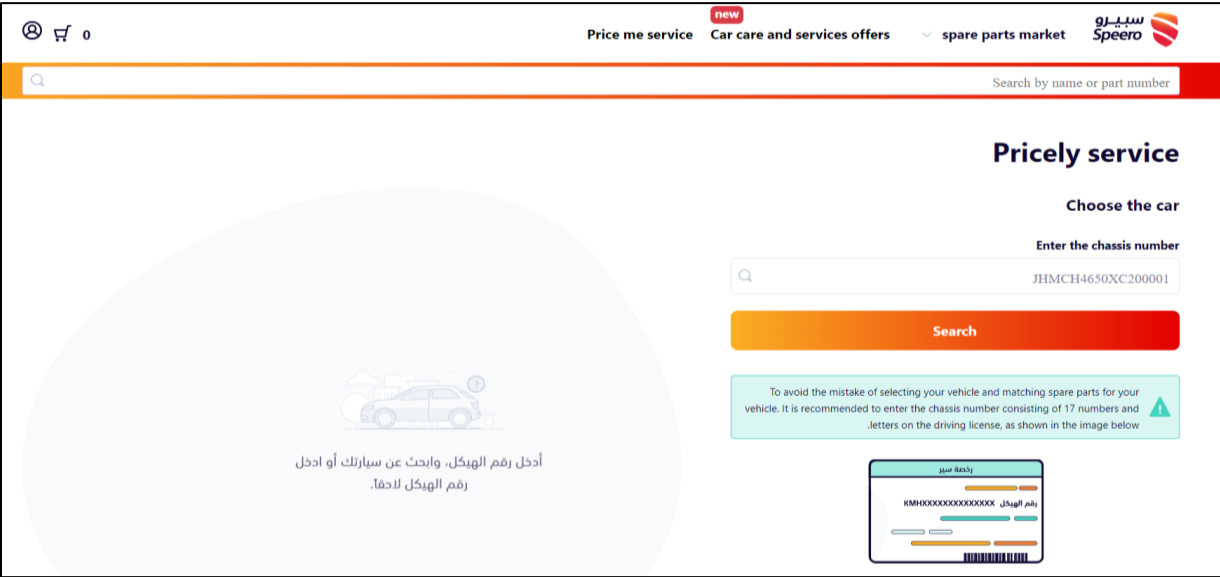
0

Price me service

new

Car care and services offers

spare parts market

سبيرو
Speero

Search by name or part number

Pricely service

Choose the car

Enter the chassis number

JHMCH4650XC200001

Search

To avoid the mistake of selecting your vehicle and matching spare parts for your vehicle. It is recommended to enter the chassis number consisting of 17 numbers and letters on the driving license, as shown in the image below.

أدخل رقم الهيكل، وابحث عن سيارتك أو ادخل رقم الهيكل لاحقا.

رخصة سير

رقم الهيكل KMHXXXXXXXXXXXXXX